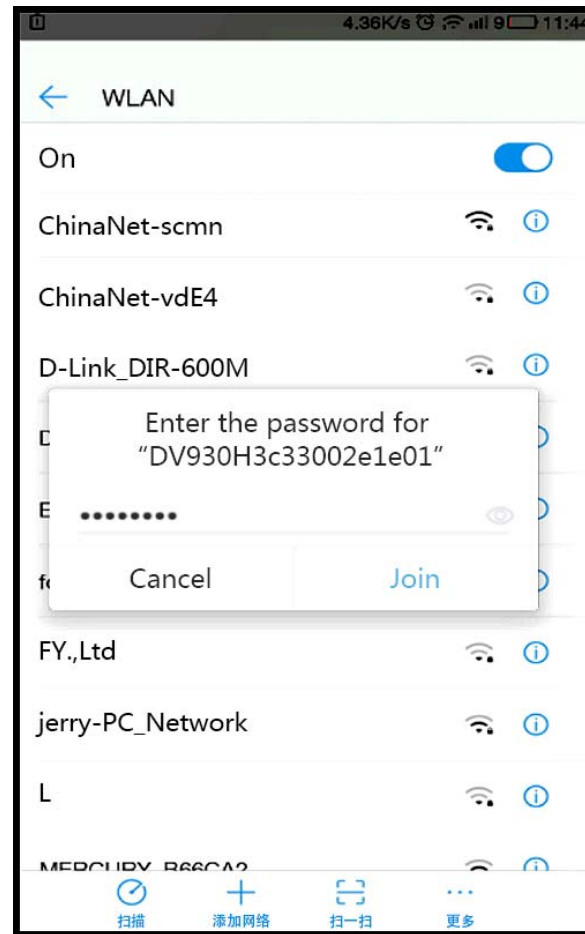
4.36K/s 9 11:4

WLAN

On

ChinaNet-scmn

ChinaNet-vdE4

D-Link_DIR-600M

D

E

f

Enter the password for "DV930H3c33002e1e01"

••••••••

Cancel

Join

FY.,Ltd

jerry-PC_Network

L

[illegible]

扫描

添加网络

扫一扫

更多